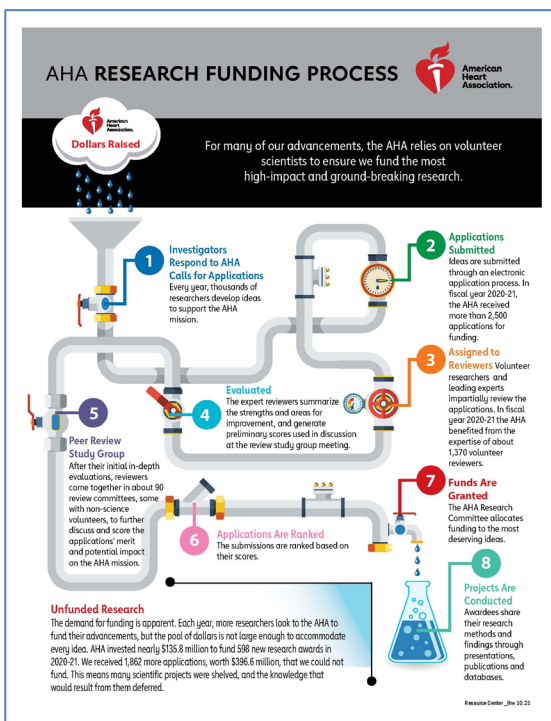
AHA RESEARCH FUNDING PROCESS

American Heart Association.

American Heart Association.

Dollars Raised

For many of our advancements, the AHA relies on volunteer scientists to ensure we fund the most high-impact and ground-breaking research.

1 Investigators Respond to AHA Calls for Applications
Every year, thousands of researchers develop ideas to support the AHA mission.

2 Applications Submitted
Ideas are submitted through an electronic application process. In fiscal year 2020-21, the AHA received more than 2,500 applications for funding.

3 Assigned to Reviewers Volunteer researchers and leading experts impartially review the applications. In fiscal year 2020-21 the AHA benefited from the expertise of about 1,370 volunteer reviewers.

4 Evaluated
The expert reviewers summarize the strengths and areas for improvement, and generate preliminary scores used in discussion at the review study group meeting.

5 Peer Review Study Group
After their initial in-depth evaluations, reviewers come together in about 90 review committees, some with non-science volunteers, to further discuss and score the applications' merit and potential impact on the AHA mission.

6 Applications Are Ranked
The submissions are ranked based on their scores.

7 Funds Are Granted
The AHA Research Committee allocates funding to the most deserving ideas.

8 Projects Are Conducted
Awardees share their research methods and findings through presentations, publications and databases.

Unfunded Research
The demand for funding is apparent. Each year, more researchers look to the AHA to fund their advancements, but the pool of dollars is not large enough to accommodate every idea. AHA invested nearly $135.8 million to fund 598 new research awards in 2020-21. We received 1,862 more applications, worth $396.6 million, that we could not fund. This means many scientific projects were shelved, and the knowledge that would result from them deferred.

Resource Center _lhw 10.21